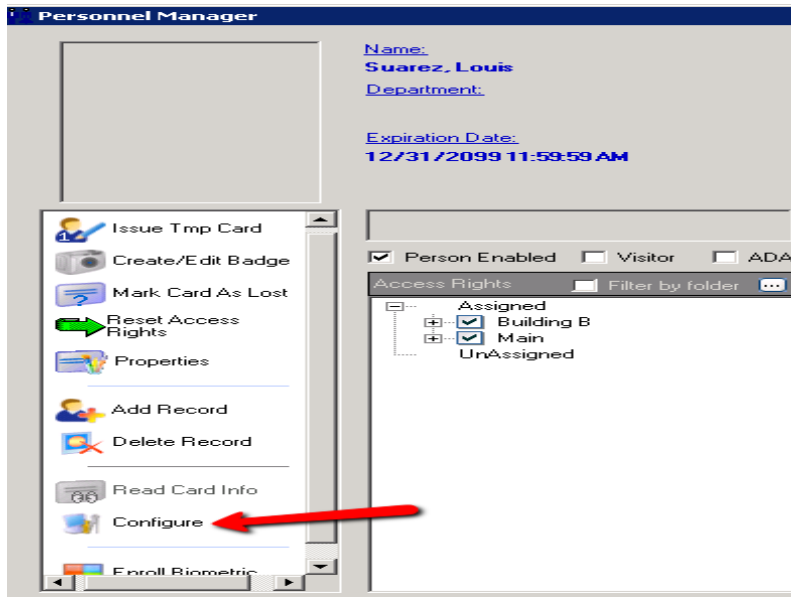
Personnel Manager

Name:
Suarez, Louis
Department:

Expiration Date:
12/31/2099 11:59:59 AM

Issue Tmp Card
Create/Edit Badge
Mark Card As Lost
Reset Access Rights
Properties
Add Record
Delete Record
Read Card Info
Configure
Enroll Biometric

Person Enabled
Visitor
ADA

Access Rights
Filter by folder

Assigned
Building B
Main
UnAssigned